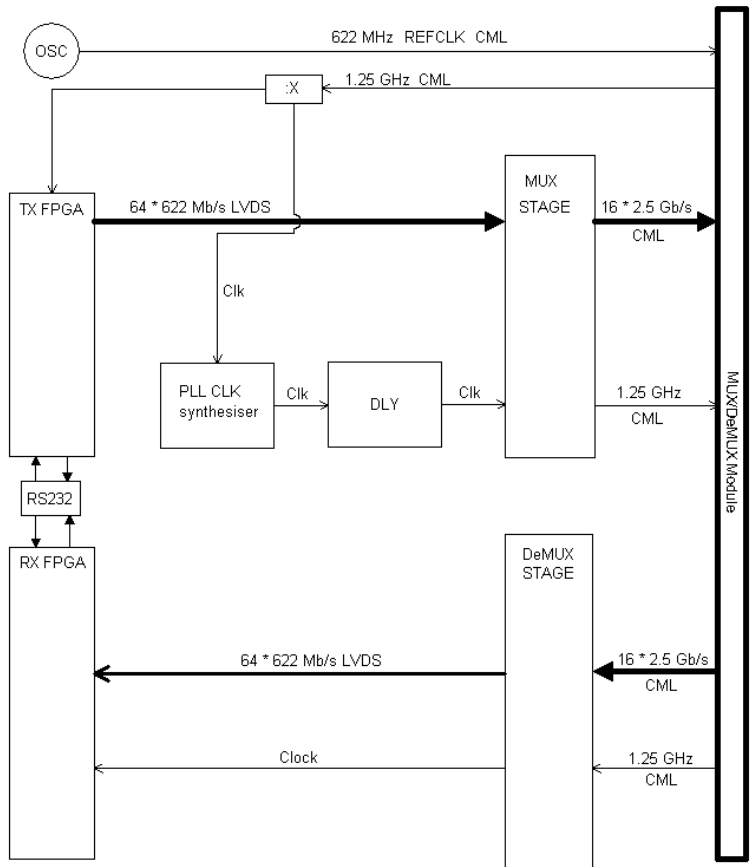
OSC

622 MHz REFCLK CML

:X

1.25 GHz CML

TX FPGA

64 * 622 Mb/s LVDS

MUX STAGE

16 * 2.5 Gb/s CML

Clk

PLL CLK synthesiser

Clk

DLY

Clk

1.25 GHz CML

MUX/DeMUX Module

RS232

RX FPGA

DeMUX STAGE

64 * 622 Mb/s LVDS

16 * 2.5 Gb/s CML

Clock

1.25 GHz CML